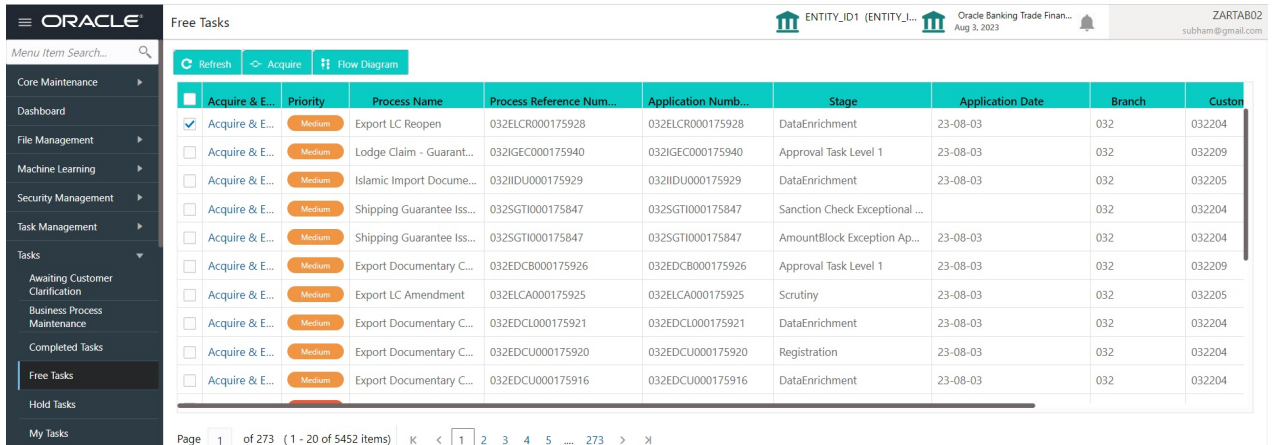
ORACLE

Free Tasks

ENTITY_ID1 (ENTITY_I...

Oracle Banking Trade Finan...
Aug 3, 2023

ZARTAB02
subham@gmail.com

Menu Item Search...

Core Maintenance

Dashboard

File Management

Machine Learning

Security Management

Task Management

Tasks

Awaiting Customer Clarification

Business Process Maintenance

Completed Tasks

Free Tasks

Hold Tasks

My Tasks

Refresh | Acquire | Flow Diagram

| | Acquire & E... | Priority | Process Name | Process Reference Num... | Application Numb... | Stage | Application Date | Branch | Custon |
|---|---|---|---|---|---|---|---|---|---|
| ✓ | Acquire & E... | Medium | Export LC Reopen | 032ELCR000175928 | 032ELCR000175928 | DataEnrichment | 23-08-03 | 032 | 032204 |
| | Acquire & E... | Medium | Lodge Claim - Guarant... | 032IGEC000175940 | 032IGEC000175940 | Approval Task Level 1 | 23-08-03 | 032 | 032209 |
| | Acquire & E... | Medium | Islamic Import Docume... | 032IIDU000175929 | 032IIDU000175929 | DataEnrichment | 23-08-03 | 032 | 032205 |
| | Acquire & E... | Medium | Shipping Guarantee Iss... | 032SGTI000175847 | 032SGTI000175847 | Sanction Check Exceptional ... | | 032 | 032204 |
| | Acquire & E... | Medium | Shipping Guarantee Iss... | 032SGTI000175847 | 032SGTI000175847 | AmountBlock Exception Ap... | 23-08-03 | 032 | 032204 |
| | Acquire & E... | Medium | Export Documentary C... | 032EDCB000175926 | 032EDCB000175926 | Approval Task Level 1 | 23-08-03 | 032 | 032209 |
| | Acquire & E... | Medium | Export LC Amendment | 032ELCA000175925 | 032ELCA000175925 | Scrutiny | 23-08-03 | 032 | 032205 |
| | Acquire & E... | Medium | Export Documentary C... | 032EDCL000175921 | 032EDCL000175921 | DataEnrichment | 23-08-03 | 032 | 032204 |
| | Acquire & E... | Medium | Export Documentary C... | 032EDCU000175920 | 032EDCU000175920 | Registration | 23-08-03 | 032 | 032204 |
| | Acquire & E... | Medium | Export Documentary C... | 032EDCU000175916 | 032EDCU000175916 | DataEnrichment | 23-08-03 | 032 | 032204 |

Page 1 of 273 (1 - 20 of 5452 items) K < 1 2 3 4 5 ... 273 > >|